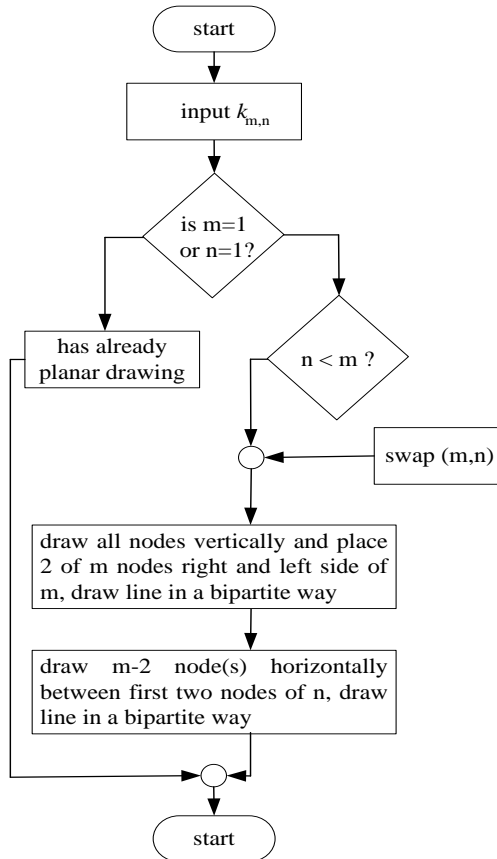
start

input $k_{m,n}$

is m=1 or n=1?

has already planar drawing

n < m ?

swap (m,n)

draw all nodes vertically and place 2 of m nodes right and left side of m, draw line in a bipartite way

draw m-2 node(s) horizontally between first two nodes of n, draw line in a bipartite way

start